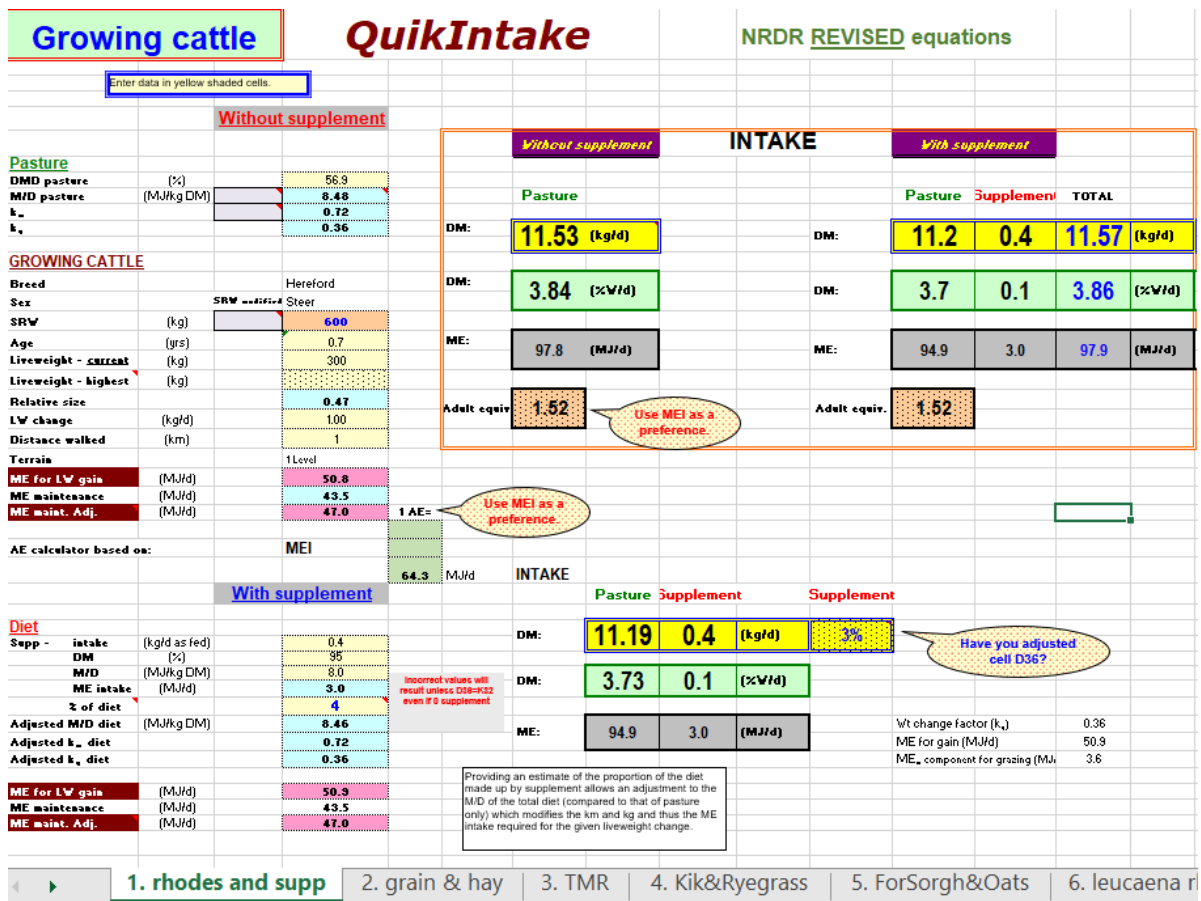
Growing cattle

QuikIntake

NRDR REVISED equations

Enter data in yellow shaded cells.

Without supplement

Pasture
DMD pasture (%) 56.9
M/D pasture (MJ/kg DM) 8.48
$k_m$ 0.72
$k_g$ 0.36

GROWING CATTLE
Breed Hereford
Sex SRW modified Steer
SRW (kg) 600
Age (yrs) 0.7
Liveweight - current (kg) 300
Liveweight - highest (kg)
Relative size 0.47
LW change (kg/d) 1.00
Distance walked (km) 1
Terrain 1 Level
ME for LW gain (MJ/d) 50.8
ME maintenance (MJ/d) 43.5
ME maint. Adj. (MJ/d) 47.0

1 AE=

Use MEI as a preference.

AE calculator based on: MEI

64.3 MJ/d

With supplement

Diet
Supp - intake (kg/d as fed) 0.4
DM (%) 95
M/D (MJ/kg DM) 8.0
ME intake (MJ/d) 3.0
% of diet 4
Adjusted M/D diet (MJ/kg DM) 8.46
Adjusted $k_m$ diet 0.72
Adjusted $k_g$ diet 0.36

Incorrect values will result unless D36=K32 even if 0 supplement

ME for LW gain (MJ/d) 50.9
ME maintenance (MJ/d) 43.5
ME maint. Adj. (MJ/d) 47.0

Without supplement

INTAKE

With supplement

Pasture

Pasture Supplement TOTAL

DM: 11.53 (kg/d)

DM: 11.2 0.4 11.57 (kg/d)

DM: 3.84 (%W/d)

DM: 3.7 0.1 3.86 (%W/d)

ME: 97.8 (MJ/d)

ME: 94.9 3.0 97.9 (MJ/d)

Adult equiv. 1.52

Use MEI as a preference.

Adult equiv. 1.52

INTAKE

Pasture Supplement Supplement

DM: 11.19 0.4 (kg/d) 3%

Have you adjusted cell D36?

DM: 3.73 0.1 (%W/d)

ME: 94.9 3.0 (MJ/d)

Wt change factor ($k_g$) 0.36
ME for gain (MJ/d) 50.9
$ME_{g}$ component for grazing (MJ 3.6

Providing an estimate of the proportion of the diet made up by supplement allows an adjustment to the M/D of the total diet (compared to that of pasture only) which modifies the km and kg and thus the ME intake required for the given liveweight change.

1. rhodes and supp | 2. grain & hay | 3. TMR | 4. Kik&Ryegrass | 5. ForSorgh&Oats | 6. leucaena r